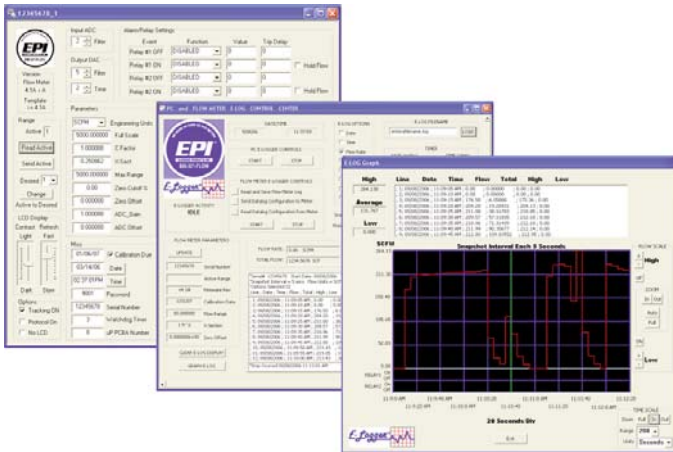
12345678_1

EPI

Version Flow Meter 4.5A ...A
Template ...4.5A

Input ADC
2 Filter

Output DAC
5 Filter
2 Timer

Alarm/Relay Settings
Event Function Value Trip Delay
Relay #1 OFF DISABLED 0 0
Relay #1 ON DISABLED 0 0 Hold Flow
Relay #2 OFF DISABLED 0 0
Relay #2 ON DISABLED 0 0 Hold Flow

Parameters
SCFM Engineering Units
5000.000000 Full Scale
1.000000 C Factor
0.750862 K Fact
5000.000000 Max Range
0.00 Zero Cutoff %
0.000000 Zero Offset
1.000000 ADC_Gain
0.000000 ADC_Offset

Range
Active 1
Read Active
Send Active
Desired 1
Change Active to Desired

LCD Display
Contrast Refresh
Light Fast
Dark Slow

Misc
01/06/07 Calibration Due
03/14/06 Date
02:37:01 PM Time
9001 Password
12345678 Serial Number
3 Watchdog Timer
0 uP PCBA Number

Options
Tracking ON
Protocol On
No LCD

PC and FLOW METER E LOG CONTROL CENTER

E-LOGGER ACTIVITY
IDLE

FLOW METER PARAMETERS
UPDATE
12345678 Serial Number
Active Range
Measured Flow
Calibration Date
Flow Range
K Variation
Zero Offset

E-Logger

E LOG Graph

High Line Date Time Flow Total High Low
Average
Low

SCFM
Snapshot Interval Each 5 Seconds

FLOW SCALE
High
ZOOM
Low

28 Seconds Div

Exit

TIME SCALE
Range
Units Seconds